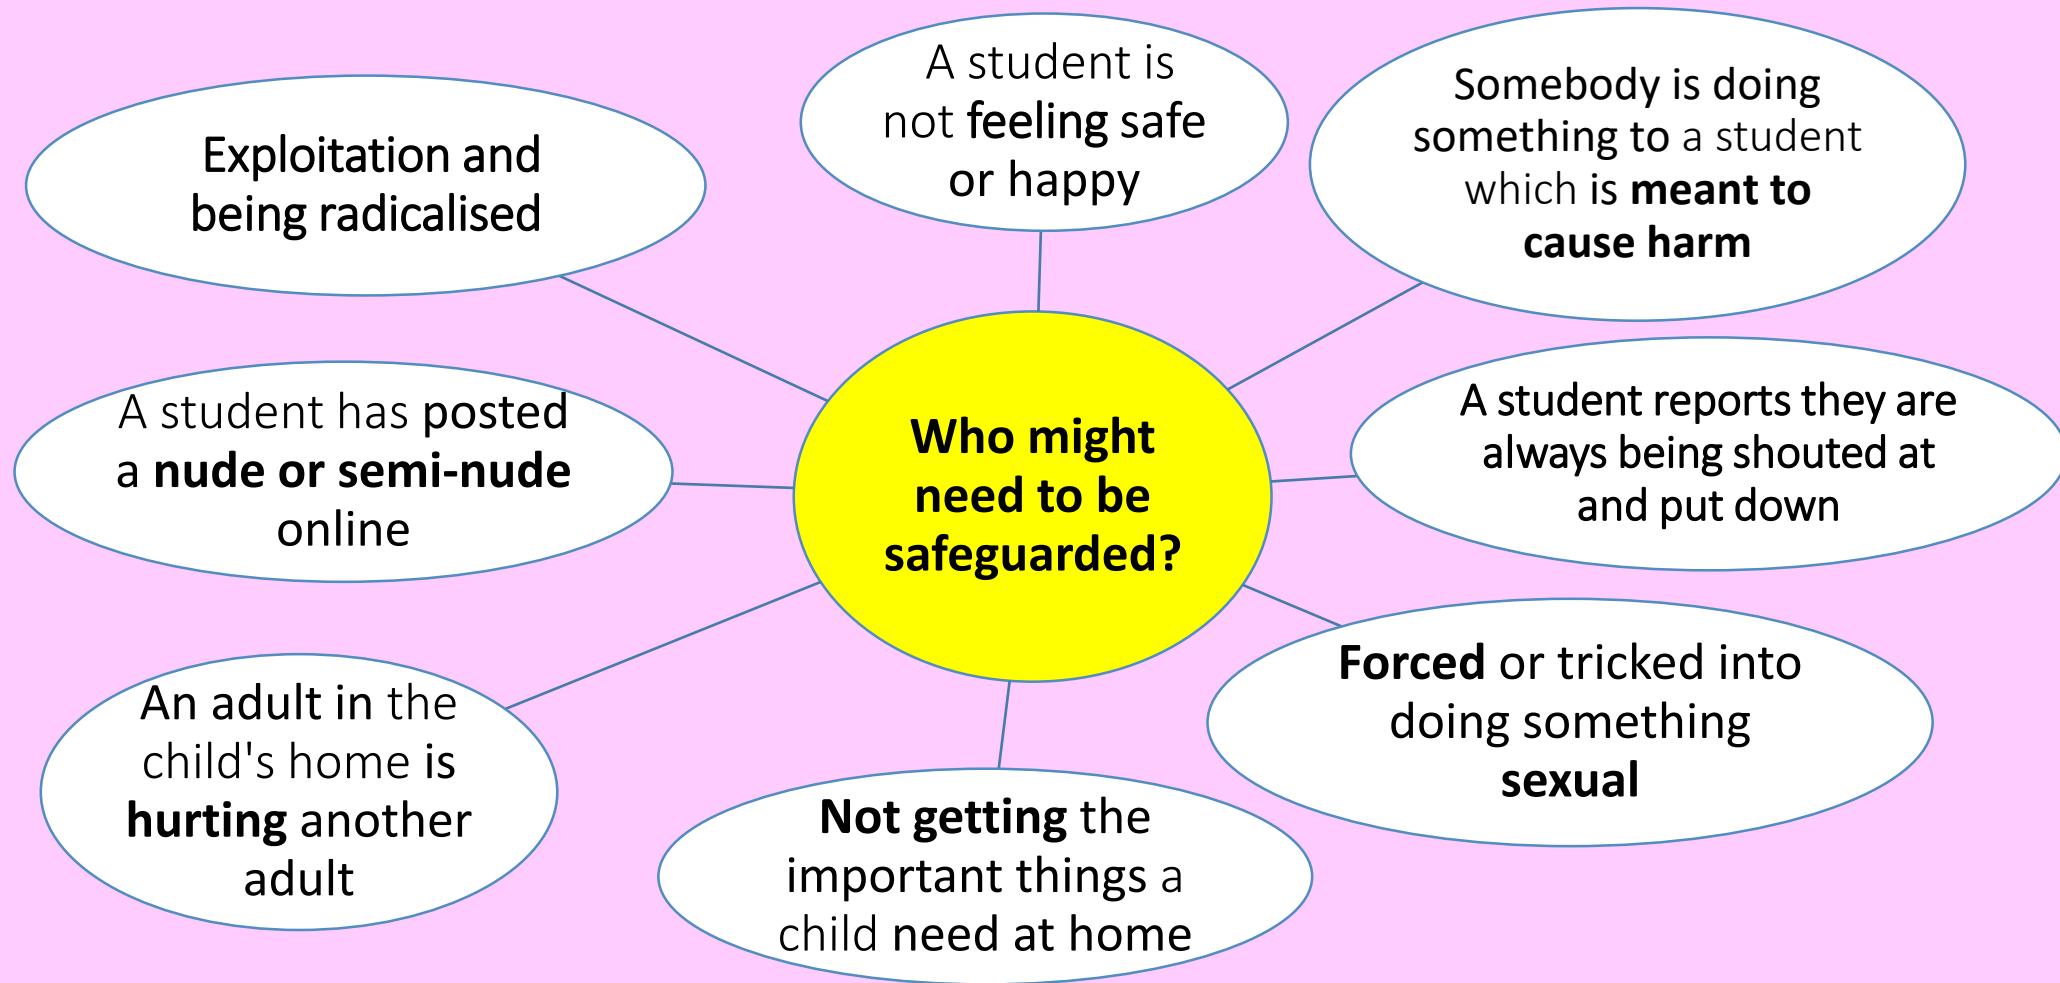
Who might need to be safeguarded?

Exploitation and being radicalised

A student is not feeling safe or happy

Somebody is doing something to a student which is meant to cause harm

A student has posted a nude or semi-nude online

A student reports they are always being shouted at and put down

An adult in the child's home is hurting another adult

Not getting the important things a child need at home

Forced or tricked into doing something sexual